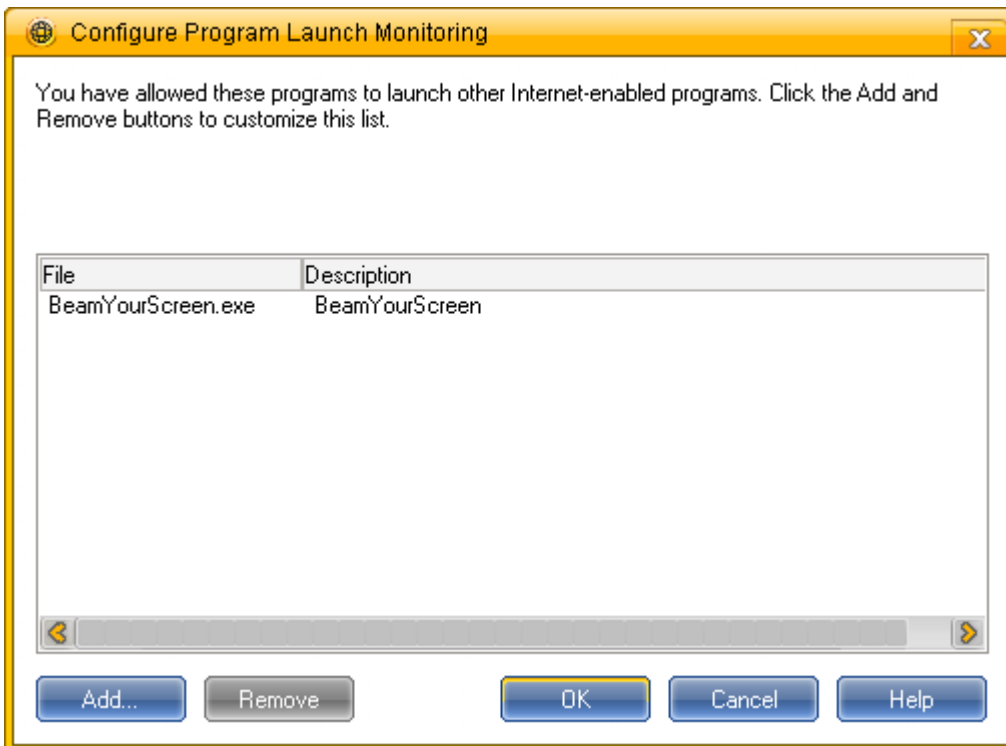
Configure Program Launch Monitoring

You have allowed these programs to launch other Internet-enabled programs. Click the Add and Remove buttons to customize this list.

| File | Description |
|---|---|
| BeamYourScreen.exe | BeamYourScreen |

Add...
Remove
OK
Cancel
Help